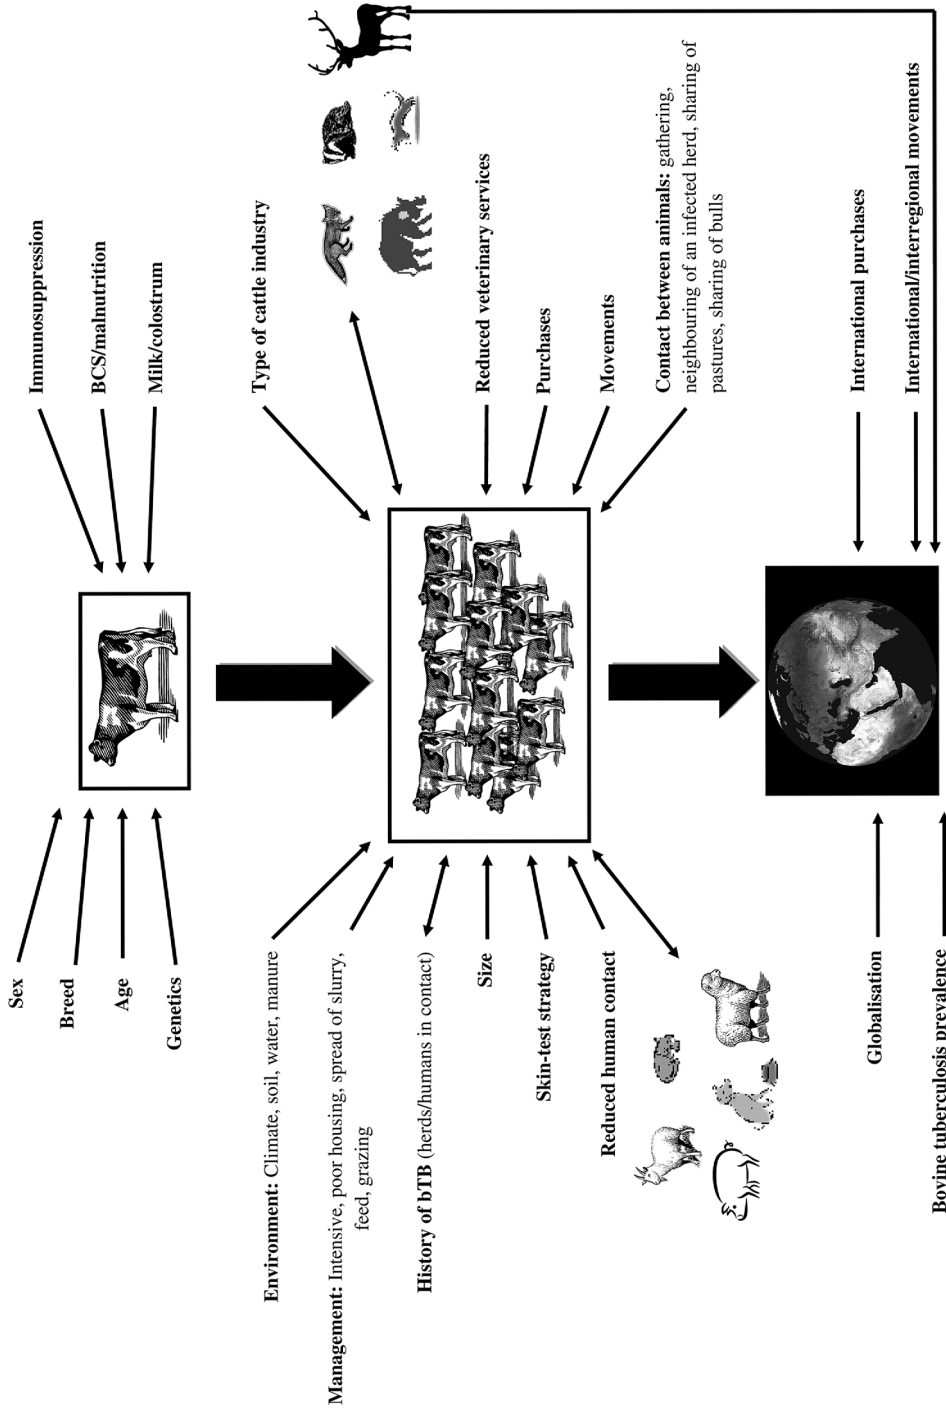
Sex

Breed

Age

Genetics

Immunosuppression

BCS/malnutrition

Milk/colostrum

Environment: Climate, soil, water, manure

Management: Intensive, poor housing, spread of slurry, feed, grazing

History of bTB (herds/humans in contact)

Size

Skin-test strategy

Reduced human contact

Type of cattle industry

Reduced veterinary services

Purchases

Movements

Contact between animals: gathering, neighbouring of an infected herd, sharing of pastures, sharing of bulls

Globalisation

Bovine tuberculosis prevalence

International purchases

International/interregional movements